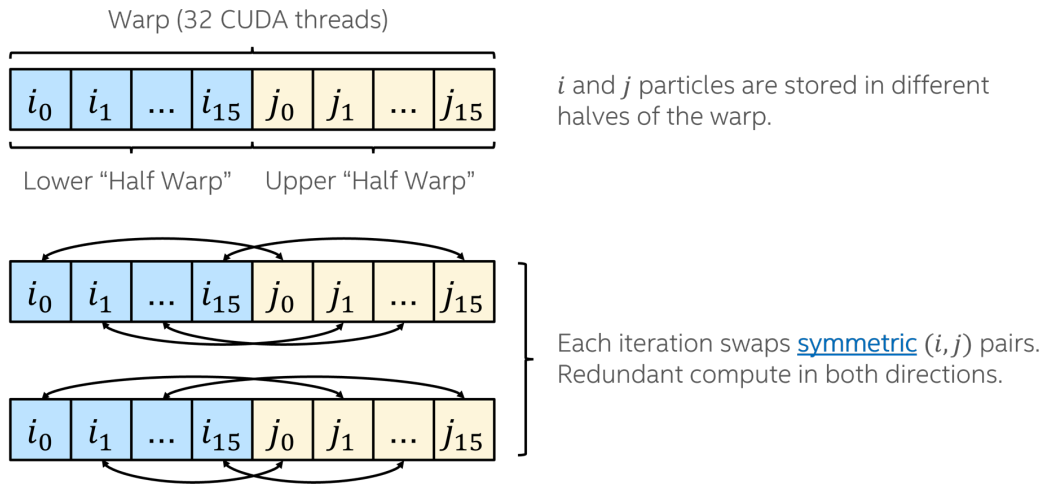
Warp (32 CUDA threads)

| $i_0$ | $i_1$ | … | $i_{15}$ | $j_0$ | $j_1$ | … | $j_{15}$ |
|---|---|---|---|---|---|---|---|

Lower "Half Warp" Upper "Half Warp"

$i$ and $j$ particles are stored in different halves of the warp.

| $i_0$ | $i_1$ | … | $i_{15}$ | $j_0$ | $j_1$ | … | $j_{15}$ |
|---|---|---|---|---|---|---|---|

| $i_0$ | $i_1$ | … | $i_{15}$ | $j_0$ | $j_1$ | … | $j_{15}$ |
|---|---|---|---|---|---|---|---|

Each iteration swaps symmetric $(i, j)$ pairs. Redundant compute in both directions.